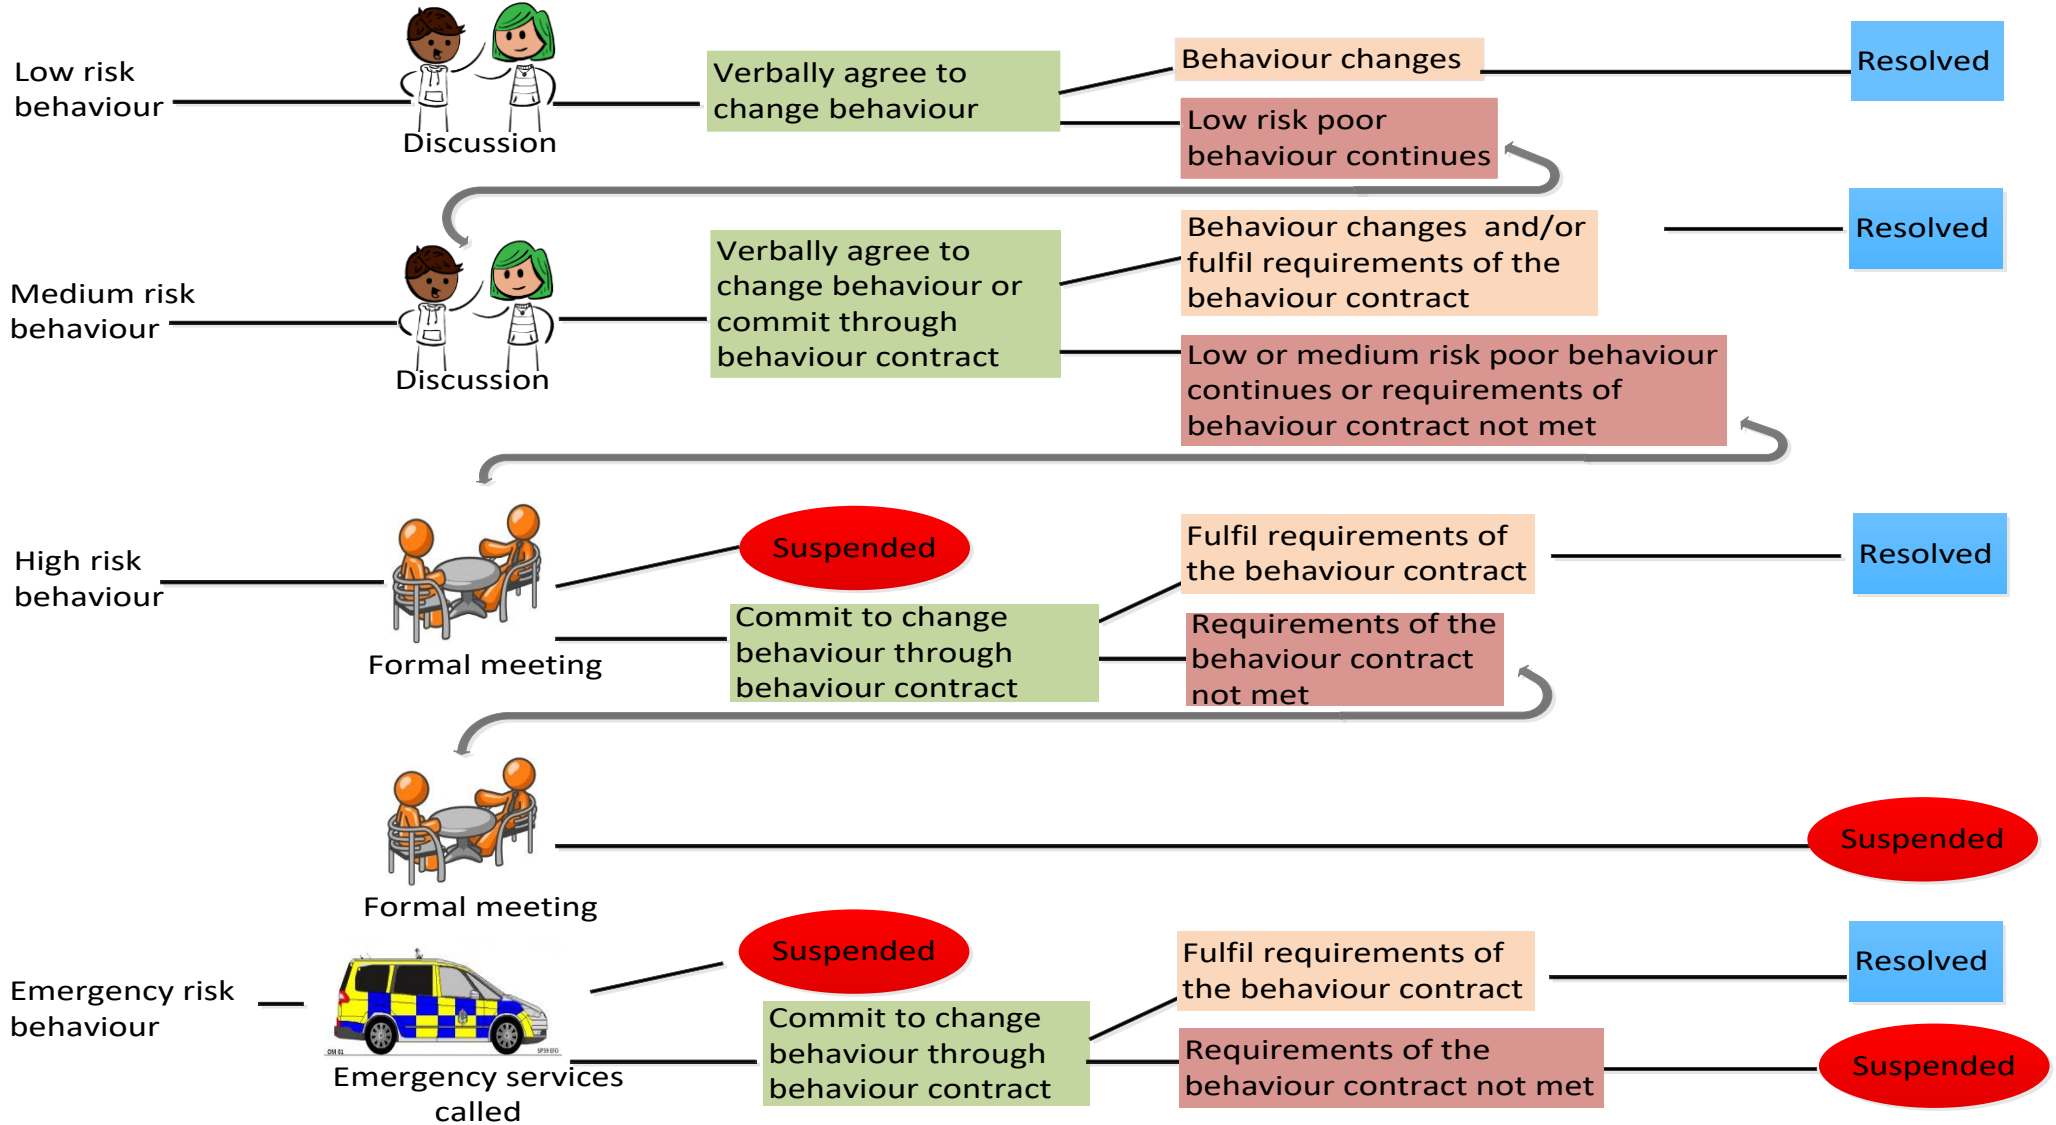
Low risk behaviour

Discussion

Verbally agree to change behaviour

Behaviour changes

Resolved

Low risk poor behaviour continues

Medium risk behaviour

Discussion

Verbally agree to change behaviour or commit through behaviour contract

Behaviour changes and/or fulfil requirements of the behaviour contract

Resolved

Low or medium risk poor behaviour continues or requirements of behaviour contract not met

High risk behaviour

Formal meeting

Suspended

Commit to change behaviour through behaviour contract

Fulfil requirements of the behaviour contract

Resolved

Requirements of the behaviour contract not met

Formal meeting

Suspended

Emergency risk behaviour

Emergency services called

Suspended

Commit to change behaviour through behaviour contract

Fulfil requirements of the behaviour contract

Resolved

Requirements of the behaviour contract not met

Suspended